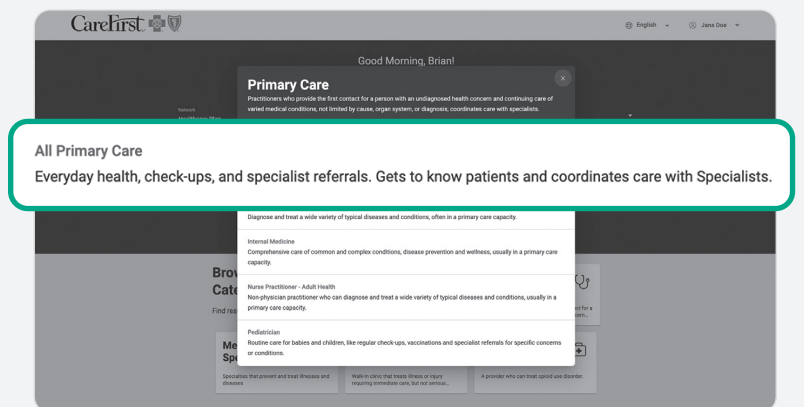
CareFirst

English
Jane Doe

Good Morning, Brian!

Primary Care
Practitioners who provide the first contact for a person with an undiagnosed health concern and continuing care of varied medical conditions, not limited by cause, organ system, or diagnosis; coordinates care with specialists.

Network
Healthcare Plan

All Primary Care
Everyday health, check-ups, and specialist referrals. Gets to know patients and coordinates care with Specialists.

Diagnose and treat a wide variety of typical diseases and conditions, often in a primary care capacity.

Internal Medicine
Comprehensive care of common and complex conditions, disease prevention and wellness, usually in a primary care capacity.

Nurse Practitioner - Adult Health
Non-physician practitioner who can diagnose and treat a wide variety of typical diseases and conditions, usually in a primary care capacity.

Pediatrician
Routine care for babies and children, like regular check-ups, vaccinations and specialist referrals for specific concerns or conditions.

Brov
Cate
Find rea

Me
Spe

Specialties that prevent and treat illnesses and diseases

Walk-in clinic that treats illness or injury requiring immediate care, but not serious...

A provider who can treat opioid use disorder.

nt for a
ern...